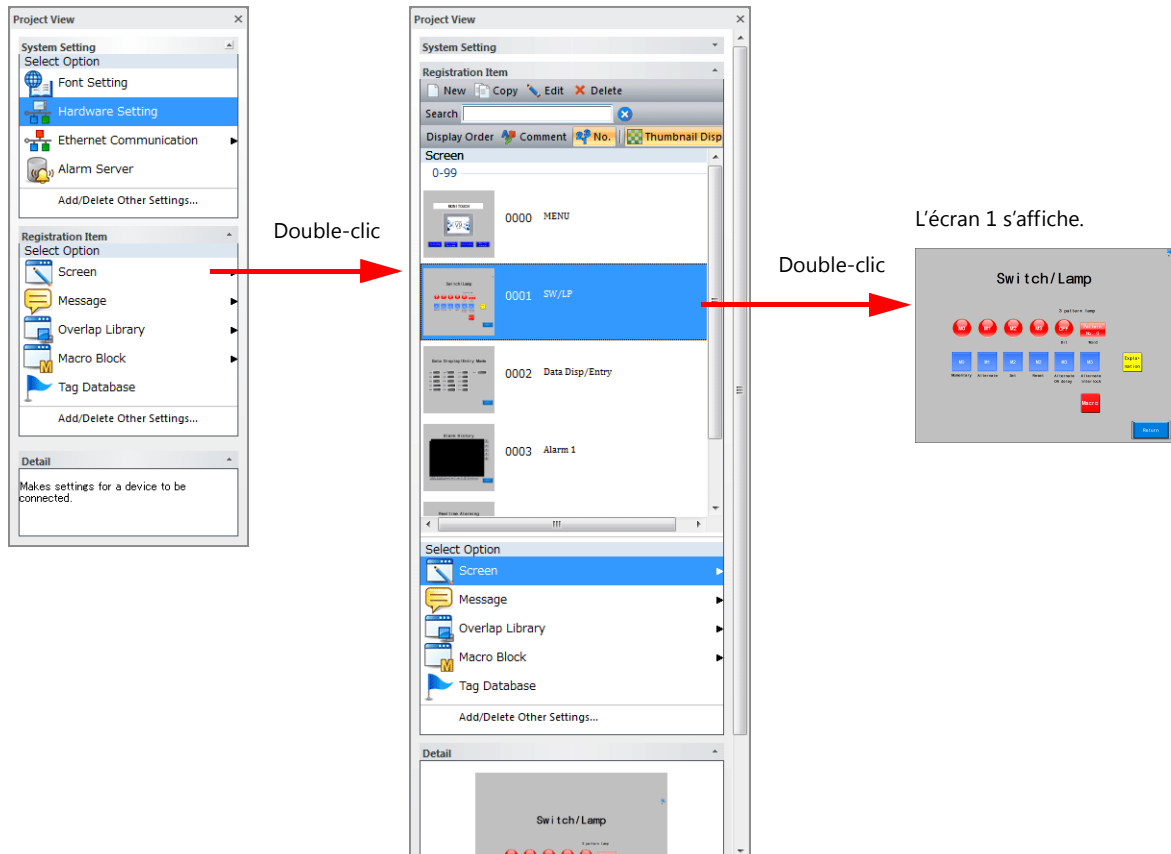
Project View

System Setting
Select Option
Font Setting
Hardware Setting
Ethernet Communication
Alarm Server
Add/Delete Other Settings...

Registration Item
Select Option
Screen
Message
Overlap Library
Macro Block
Tag Database
Add/Delete Other Settings...

Detail
Makes settings for a device to be connected.

Double-clic

Project View

System Setting

Registration Item
New Copy Edit Delete
Search
Display Order Comment No. Thumbnail Disp

Screen
0-99
0000 MENU
0001 SW/LP
0002 Data Disp/Entry
0003 Alarm 1

Select Option
Screen
Message
Overlap Library
Macro Block
Tag Database
Add/Delete Other Settings...

Detail
Switch/Lamp

Double-clic

L'écran 1 s'affiche.

Switch/Lamp
Macro
Return